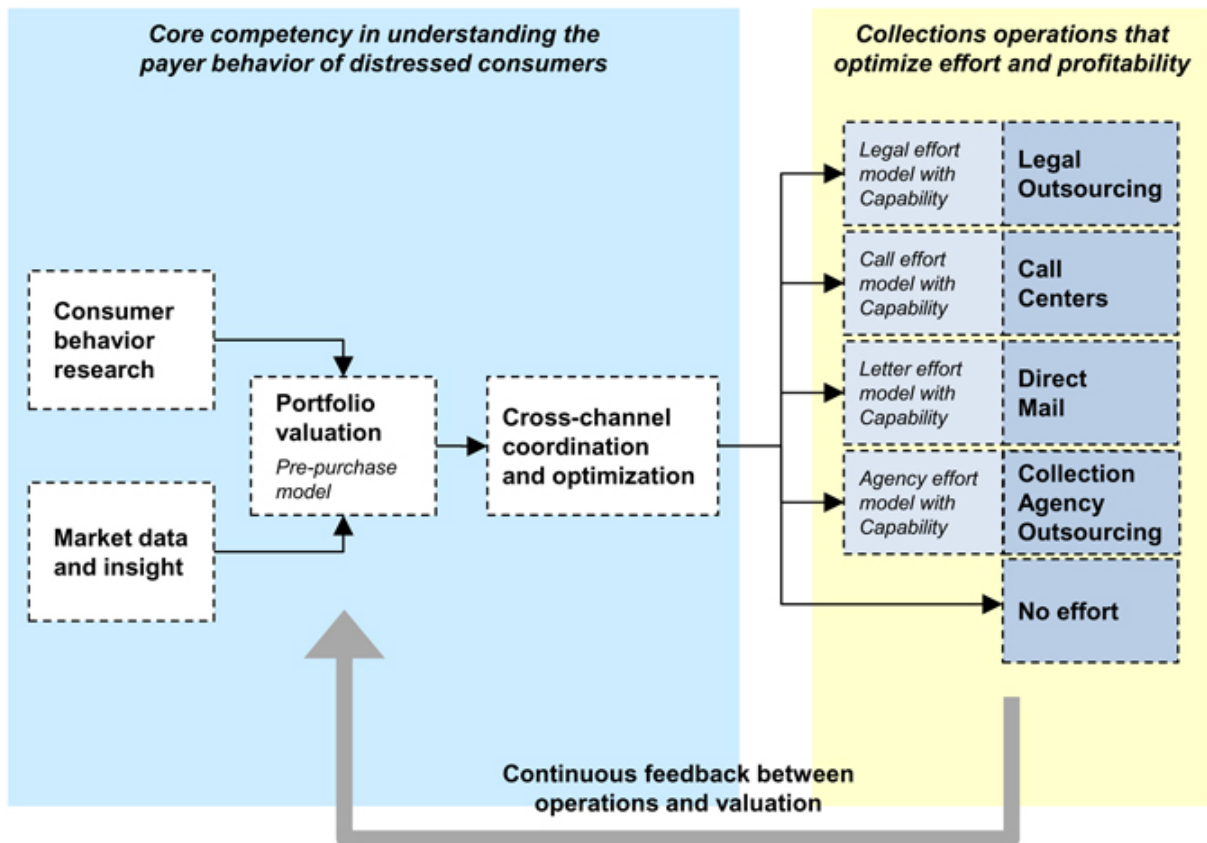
Core competency in understanding the payer behavior of distressed consumers

Collections operations that optimize effort and profitability

Consumer behavior research

Market data and insight

Portfolio valuation

Pre-purchase model

Cross-channel coordination and optimization

Legal effort model with Capability

Legal Outsourcing

Call effort model with Capability

Call Centers

Letter effort model with Capability

Direct Mail

Agency effort model with Capability

Collection Agency Outsourcing

No effort

Continuous feedback between operations and valuation